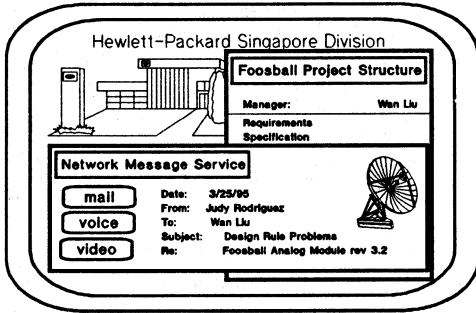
Hewlett-Packard Singapore Division

Foosball Project Structure

Manager: Wan Liu

Requirements
Specification

Network Message Service

mail
voice
video

Date: 3/25/95
From: Judy Rodriguez
To: Wan Liu
Subject: Design Rule Problems
Re: Foosball Analog Module rev 3.2